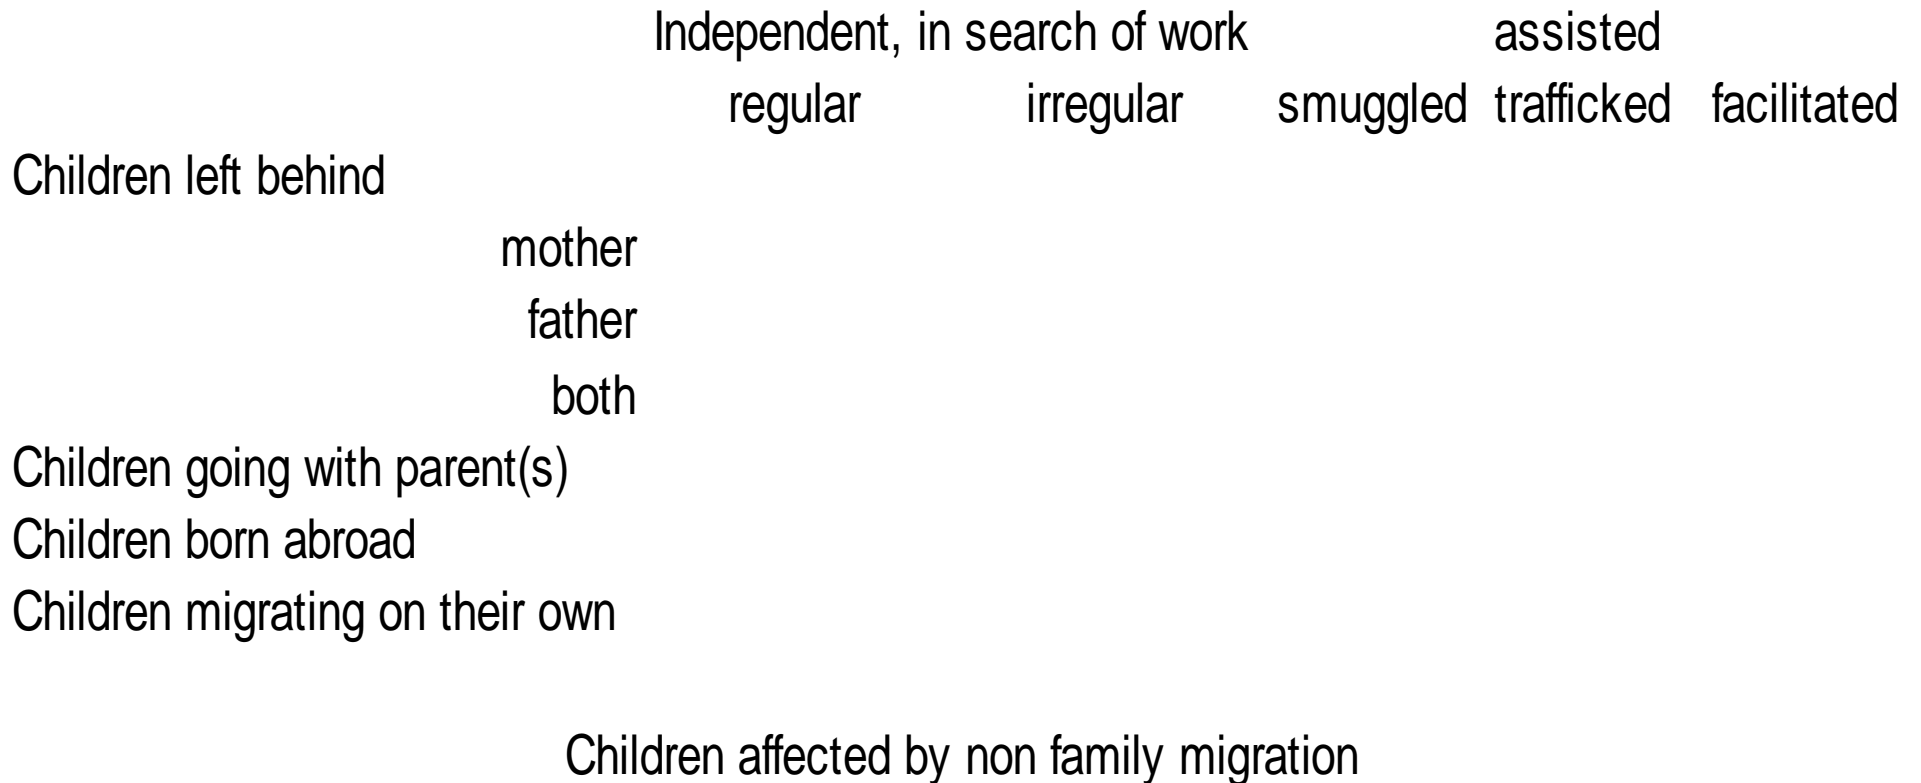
Independent, in search of work assisted

regular irregular smuggled trafficked facilitated

Children left behind

mother

father

both

Children going with parent(s)

Children born abroad

Children migrating on their own

Children affected by non family migration